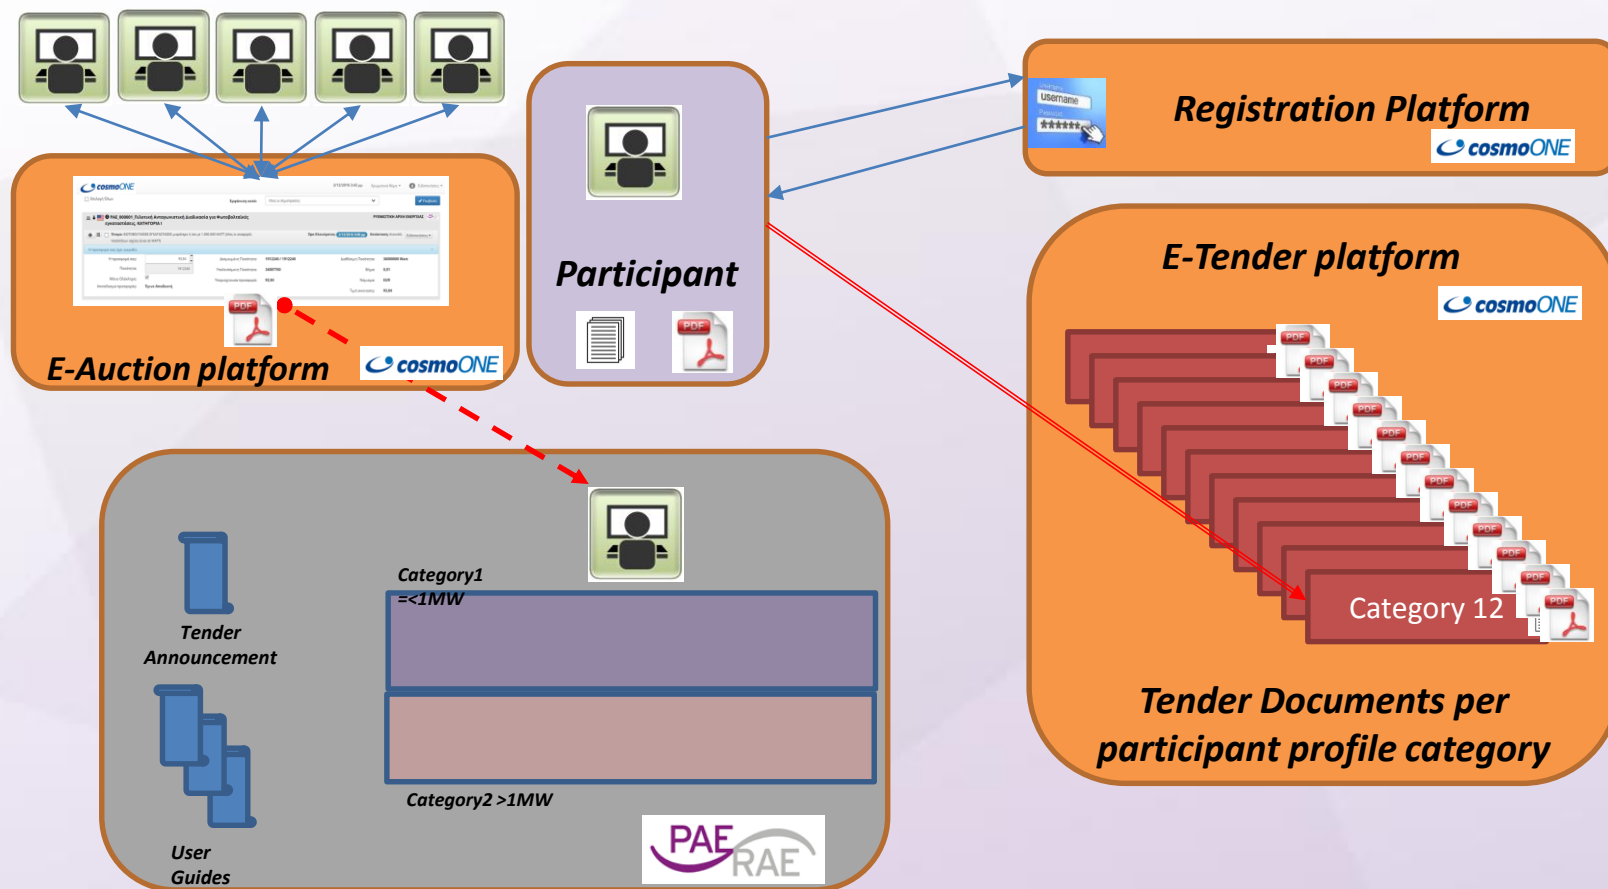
PDF
E-Auction platform
cosmoONE

Participant
PDF

Username
Registration Platform
cosmoONE

E-Tender platform
cosmoONE
PDF
Category 12
Tender Documents per participant profile category

Tender Announcement

User Guides

Category1 =<1MW

Category2 >1MW

PAE RAE